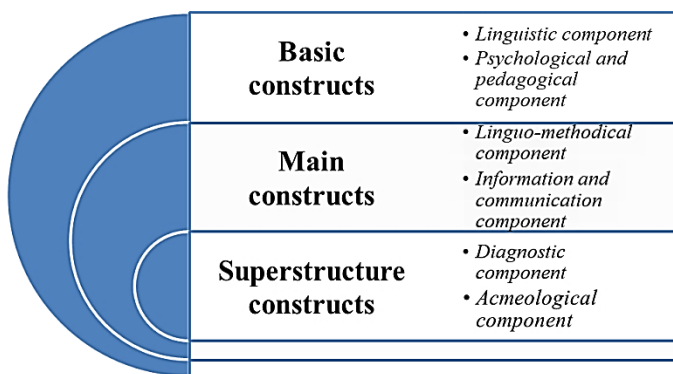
Basic constructs

• Linguistic component
• Psychological and pedagogical component

Main constructs

• Linguo-methodical component
• Information and communication component

Superstructure constructs

• Diagnostic component
• Acmeological component